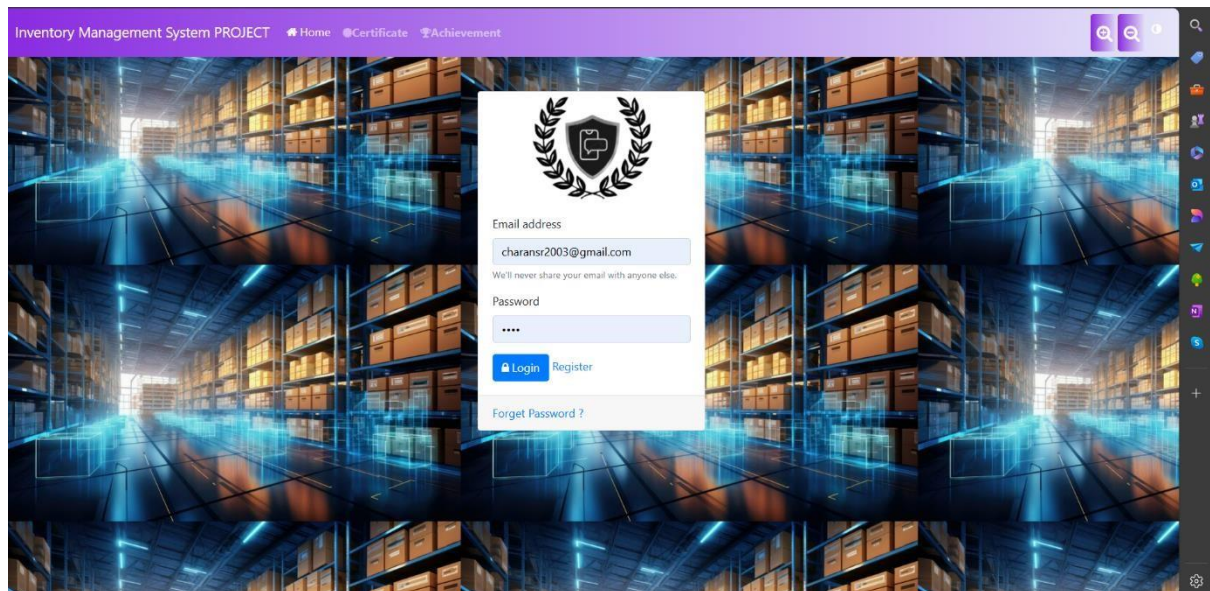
Inventory Management System PROJECT Home Certificate Achievement

Email address

charansr2003@gmail.com

We'll never share your email with anyone else.

Password

••••

Login Register

Forget Password ?